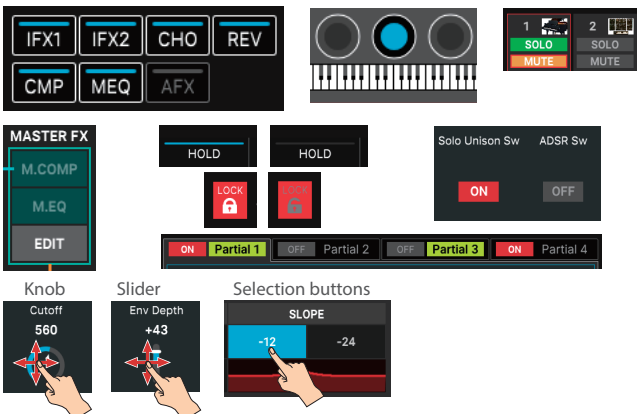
IFX1
IFX2
CHO
REV
CMP
MEQ
AFX

1
SOLO
MUTE
2
SOLO
MUTE

MASTER FX
M.COMP
M.EQ
EDIT

HOLD
HOLD

LOCK
LOCK

Solo Unison Sw
ON
ADSR Sw
OFF

ON Partial 1
OFF Partial 2
OFF Partial 3
ON Partial 4

Knob
Cutoff
560

Slider
Env Depth
+43

Selection buttons
SLOPE
-12
-24